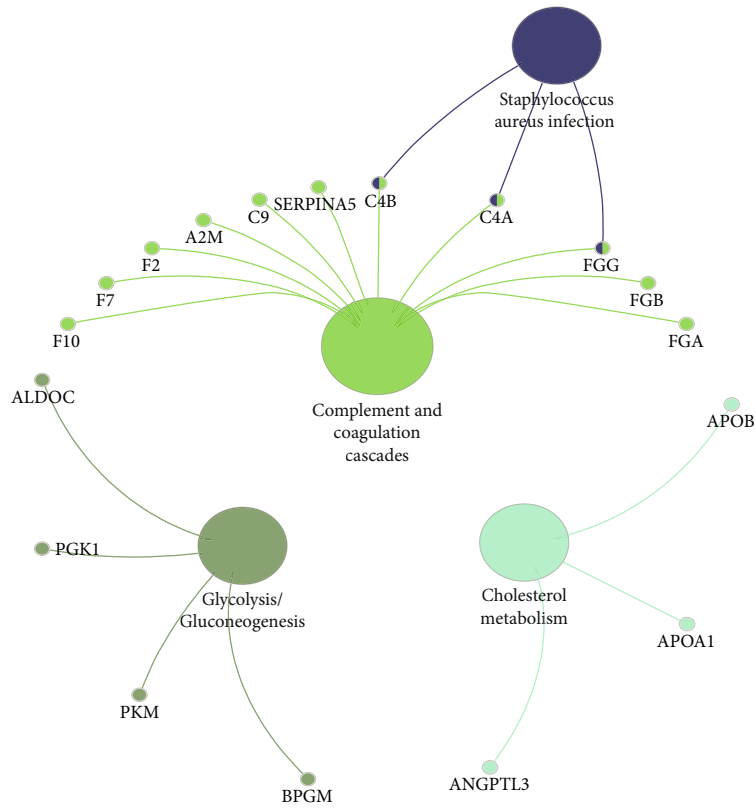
Staphylococcus aureus infection

SERPINA5
C9
C4B
C4A
A2M
F2
FGG
F7
FGB
F10
FGA

Complement and coagulation cascades

ALDOC
APOB
PGK1
Glycolysis/ Gluconeogenesis
Cholesterol metabolism
APOA1
PKM
ANGPTL3
BPGM